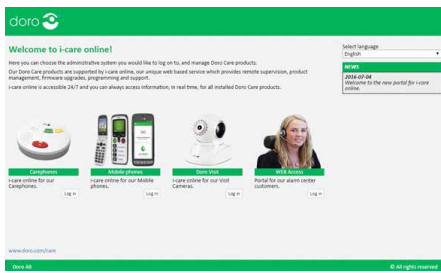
doro

Welcome to i-care online!

Here you can choose the administrative system you would like to log on to, and manage Doro Care products.

Our Doro Care products are supported by i-care online, our unique web based service which provides remote supervision, product management, firmware upgrades, programming and support.

i-care online is accessible 24/7 and you can always access information, in real time, for all installed Doro Care products.

Select language
English

NEWS
2016-07-04
Welcome to the new portal for i-care online.

Carephones
i-care online for our Carephones.
Log in

Mobile phones
i-care online for our Mobile phones.
Log in

Doro Visit
i-care online for our Visit Cameras.
Log in

WEB Access
Portal for our alarm center customers.
Log in

www.doro.com/care

Doro AB

© All rights reserved